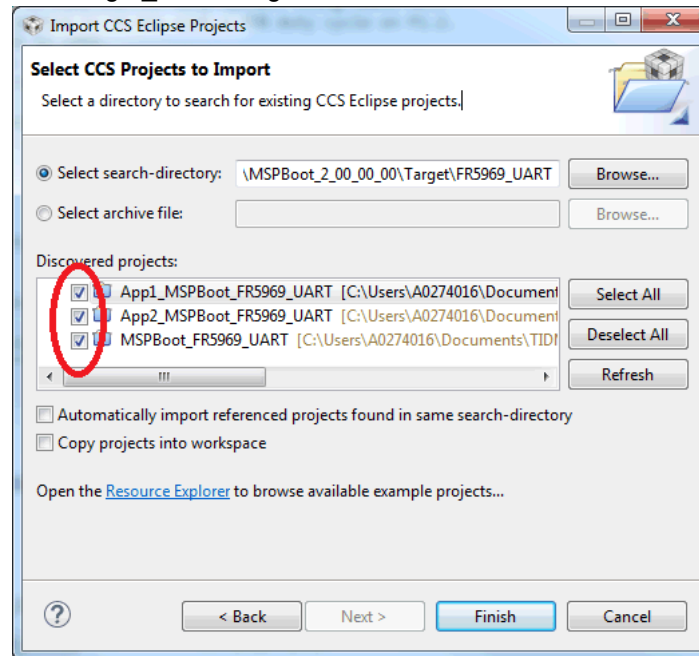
Import CCS Eclipse Projects

Select CCS Projects to Import

Select a directory to search for existing CCS Eclipse projects.

Select search-directory: \MSPBoot_2_00_00_00\Target\FR5969_UART Browse...

Select archive file: Browse...

Discovered projects:

App1_MSPBoot_FR5969_UART [C:\Users\A0274016\Document

App2_MSPBoot_FR5969_UART [C:\Users\A0274016\Document

MSPBoot_FR5969_UART [C:\Users\A0274016\Documents\TIDI

Select All

Deselect All

Refresh

Automatically import referenced projects found in same search-directory

Copy projects into workspace

Open the Resource Explorer to browse available example projects...

< Back Next > Finish Cancel